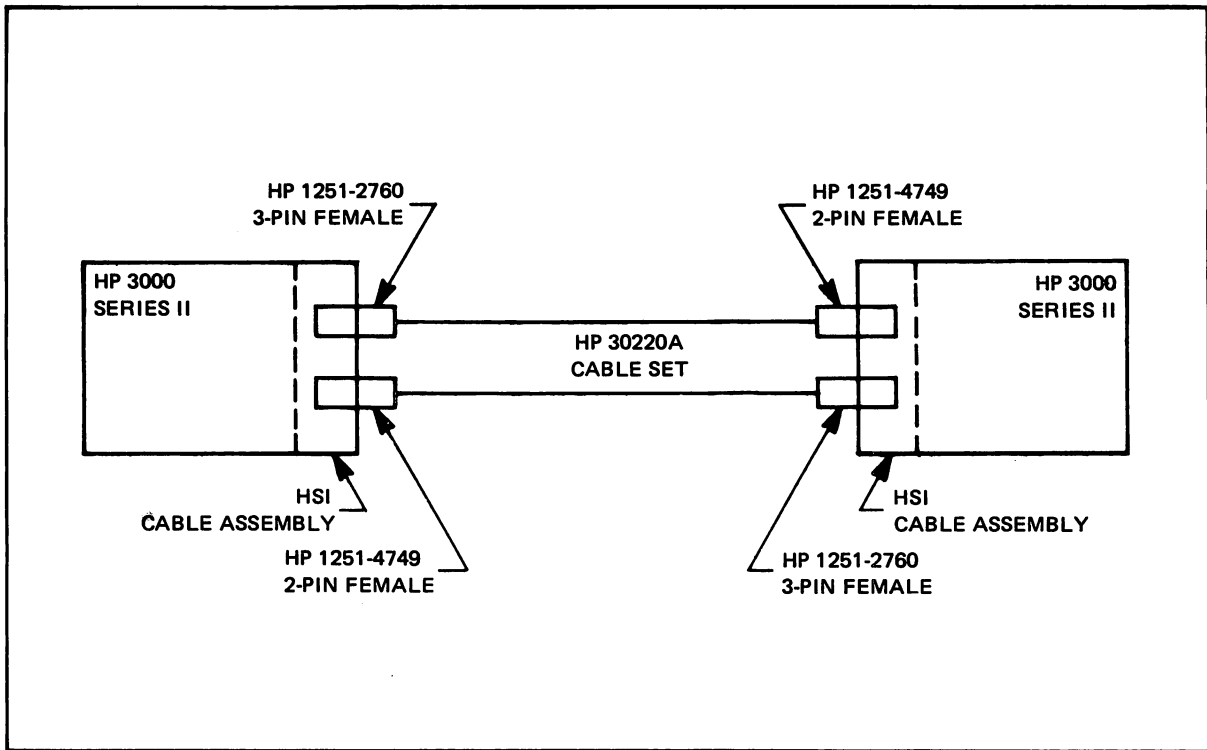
HP 1251-2760
3-PIN FEMALE

HP 1251-4749
2-PIN FEMALE

HP 3000
SERIES II

HP 3000
SERIES II

HP 30220A
CABLE SET

HSI
CABLE ASSEMBLY

HSI
CABLE ASSEMBLY

HP 1251-4749
2-PIN FEMALE

HP 1251-2760
3-PIN FEMALE